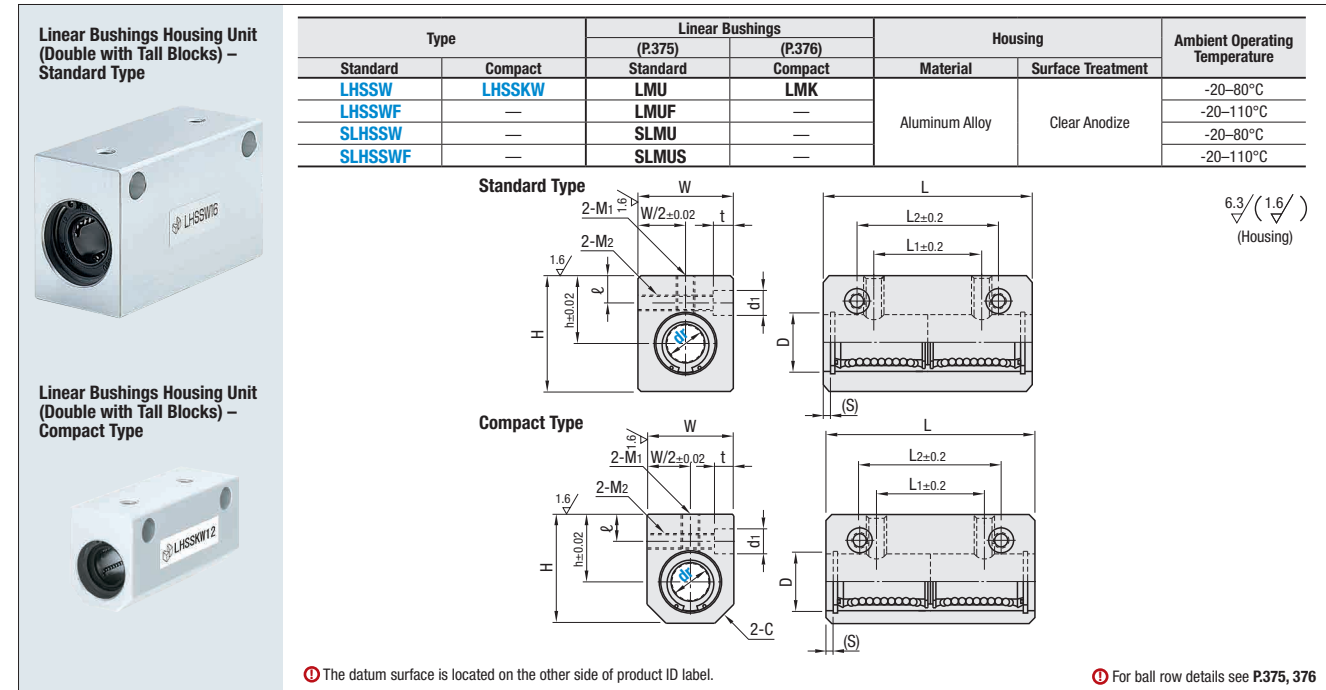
Linear Bushings Housing Unit (Double with Tall Blocks) – Standard Type

LHSSW16

Linear Bushings Housing Unit (Double with Tall Blocks) – Compact Type

LHSSKW12

| Type | | Linear Bushings (P.375) | Linear Bushings (P.376) | Housing | | Ambient Operating Temperature |
|---|---|---|---|---|---|---|
| Standard | Compact | Standard | Compact | Material | Surface Treatment | |
| LHSSW | LHSSKW | LMU | LMK | Aluminum Alloy | Clear Anodize | -20–80°C |
| LHSSWF | — | LMUF | — | | | -20–110°C |
| SLHSSW | — | SLMU | — | | | -20–80°C |
| SLHSSWF | — | SLMUS | — | | | -20–110°C |

Standard Type

W
1.6
2-M1
W/2±0.02
t
2-M2
1.6
ℓ
d1
h±0.02
H
dr
L
L2±0.2
L1±0.2
D
(S)

6.3 ( 1.6 )
(Housing)

Compact Type

W
1.6
2-M1
W/2±0.02
t
2-M2
1.6
ℓ
d1
h±0.02
H
dr
2-C
L
L2±0.2
L1±0.2
D
(S)

The datum surface is located on the other side of product ID label.

For ball row details see P.375, 376